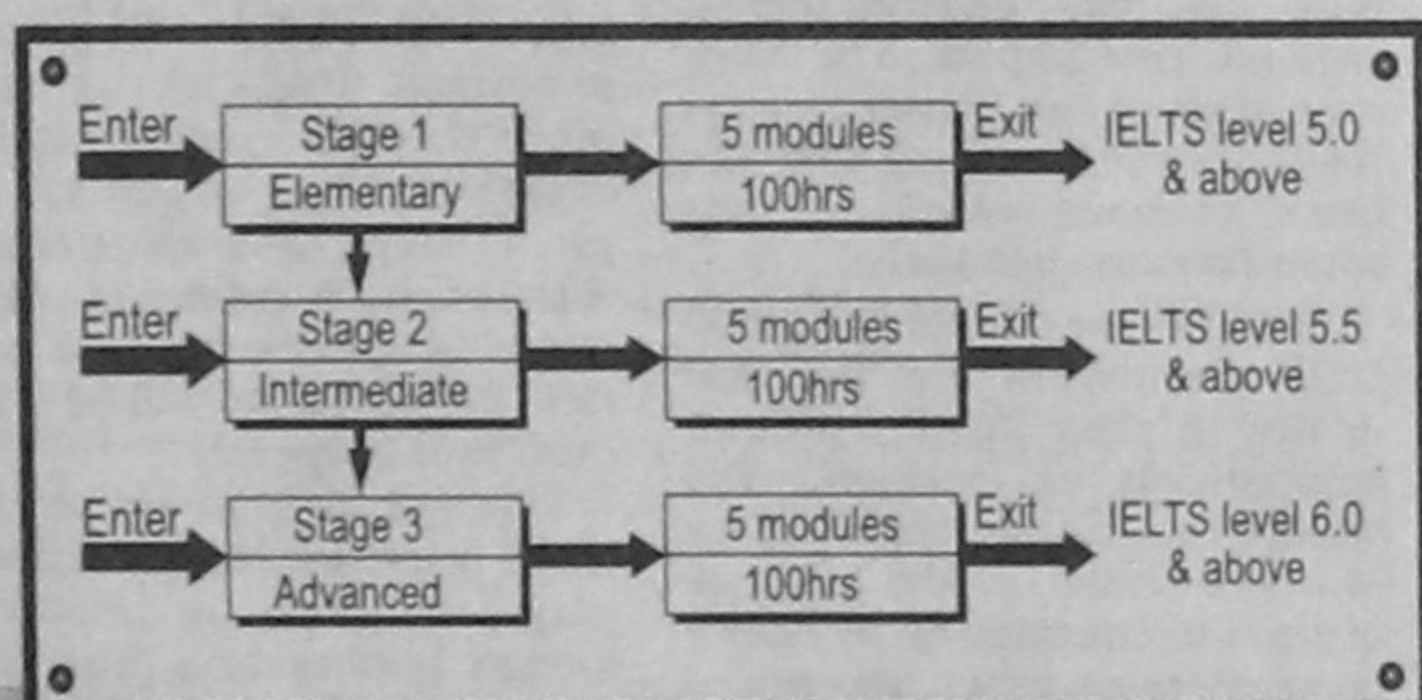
Enter
Stage 1
Elementary
5 modules
100hrs
Exit
IELTS level 5.0 & above

Enter
Stage 2
Intermediate
5 modules
100hrs
Exit
IELTS level 5.5 & above

Enter
Stage 3
Advanced
5 modules
100hrs
Exit
IELTS level 6.0 & above